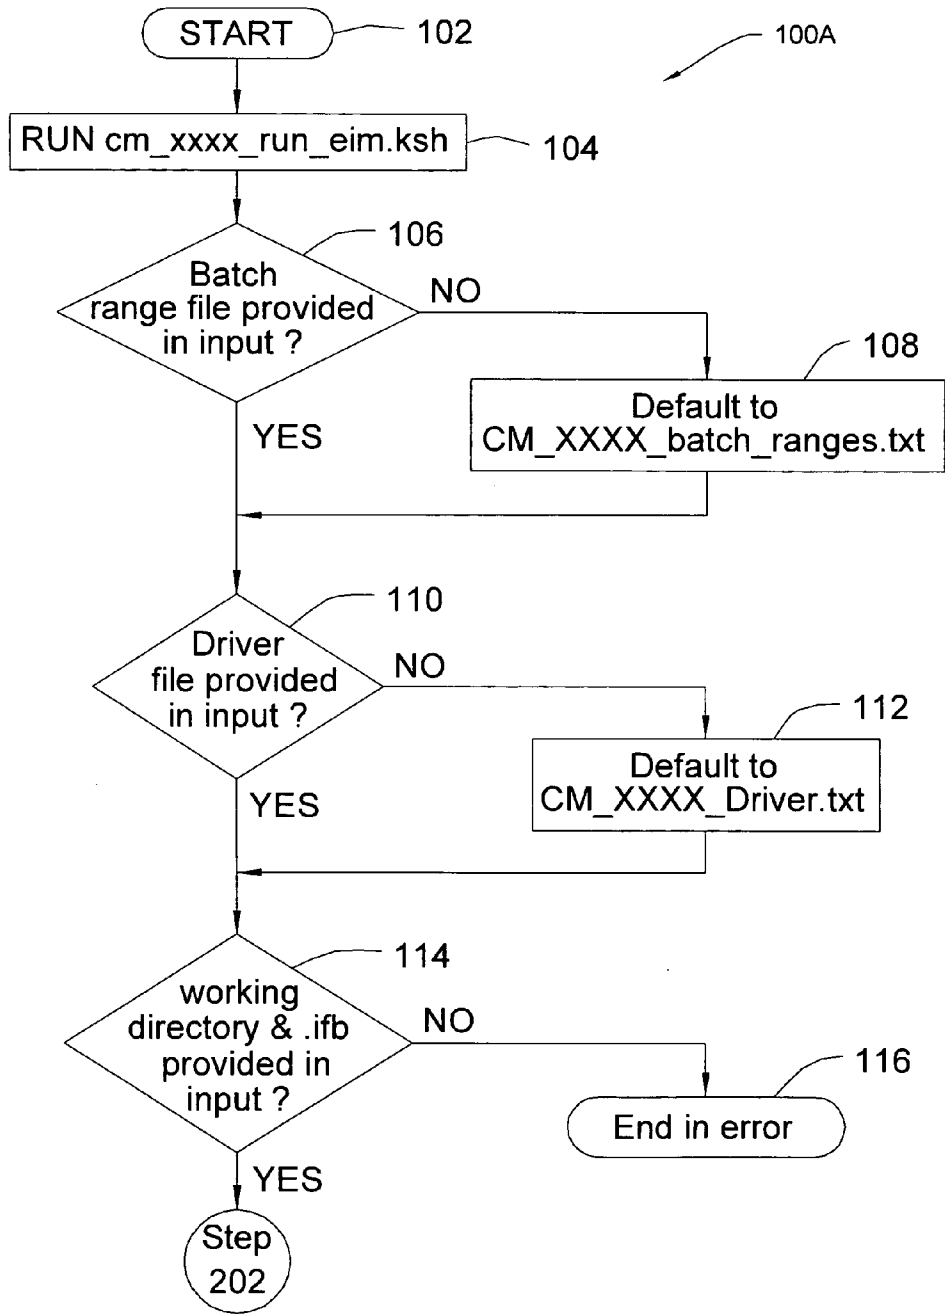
START
102
100A
RUN cm_xxxx_run_eim.ksh
104
106
Batch range file provided in input ?
NO
108
Default to CM_XXXX_batch_ranges.txt
YES
110
Driver file provided in input ?
NO
112
Default to CM_XXXX_Driver.txt
YES
114
working directory & .ifb provided in input ?
NO
116
End in error
YES
Step 202